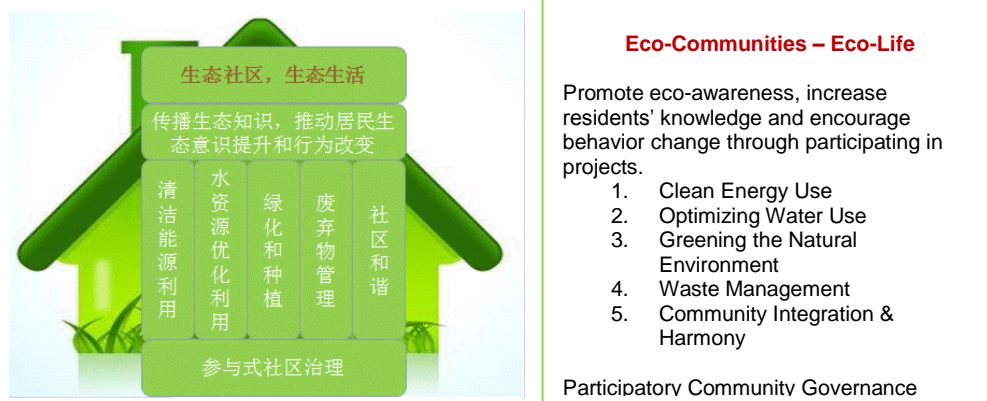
生态社区，生态生活

传播生态知识，推动居民生态意识提升和行为改变

清洁能源利用

水资源优化利用

绿化和种植

废弃物管理

社区和谐

参与式社区治理

Eco-Communities – Eco-Life

Promote eco-awareness, increase residents' knowledge and encourage behavior change through participating in projects.
1. Clean Energy Use
2. Optimizing Water Use
3. Greening the Natural Environment
4. Waste Management
5. Community Integration & Harmony

Participatory Community Governance